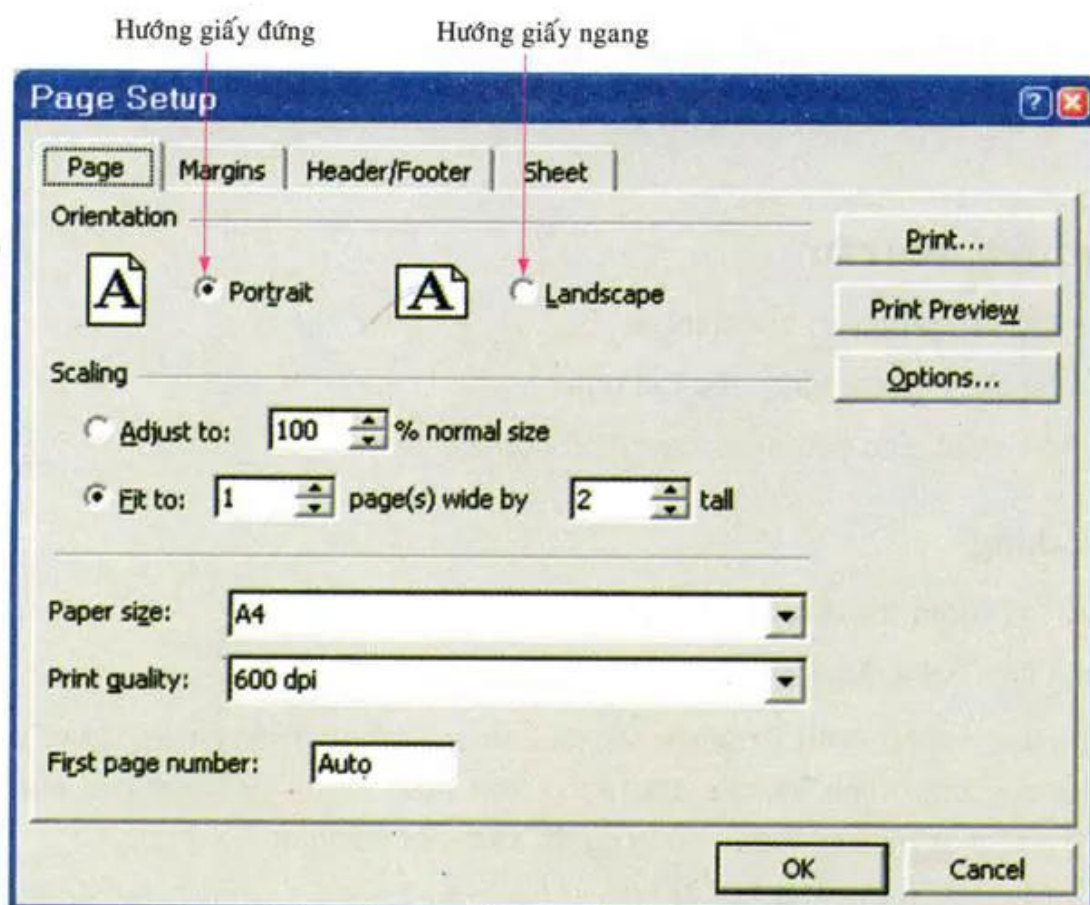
Hướng giấy đứng

Hướng giấy ngang

Page Setup

Page | Margins | Header/Footer | Sheet

Orientation

A Portrait

A Landscape

Print...

Print Preview

Options...

Scaling

Adjust to: 100 % normal size

Fit to: 1 page(s) wide by 2 tall

Paper size: A4

Print quality: 600 dpi

First page number: Auto

OK

Cancel